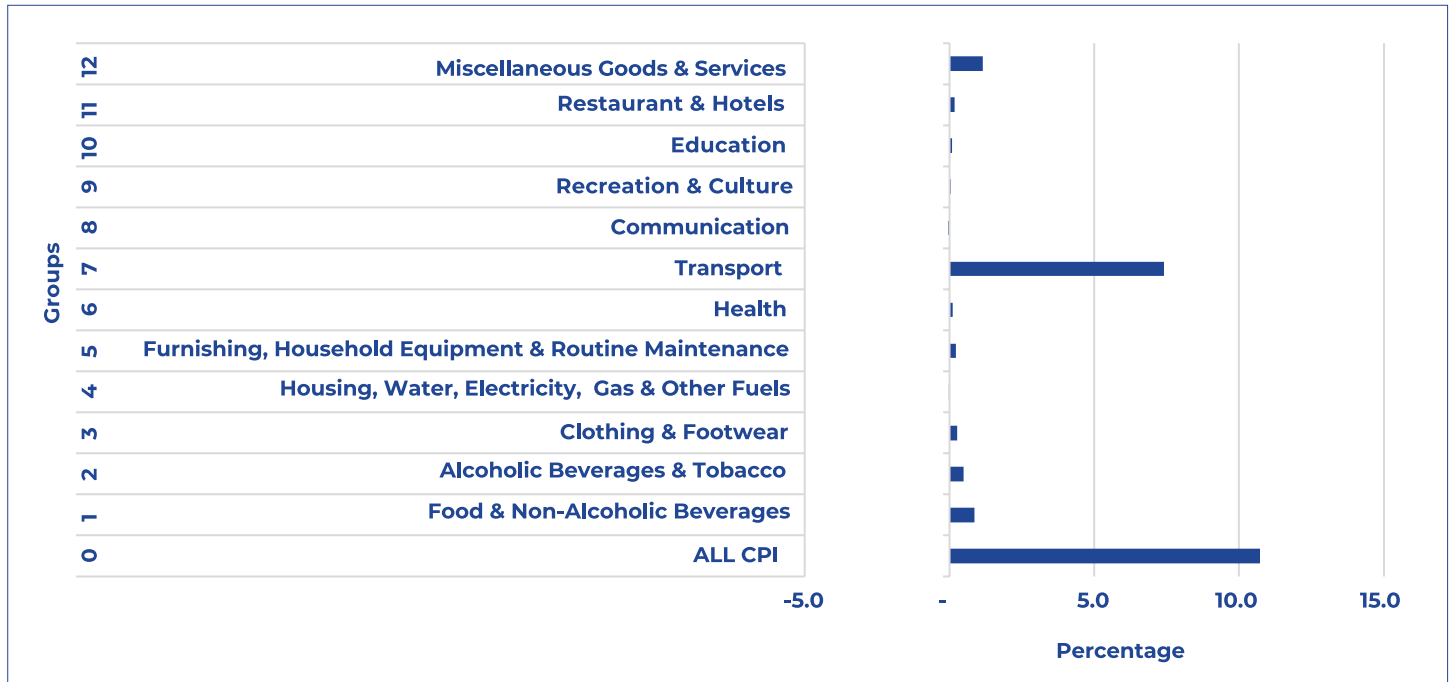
Groups

12 Miscellaneous Goods & Services
11 Restaurant & Hotels
10 Education
9 Recreation & Culture
8 Communication
7 Transport
6 Health
5 Furnishing, Household Equipment & Routine Maintenance
4 Housing, Water, Electricity, Gas & Other Fuels
3 Clothing & Footwear
2 Alcoholic Beverages & Tobacco
1 Food & Non-Alcoholic Beverages
0 ALL CPI

-5.0
-
5.0
10.0
15.0

Percentage